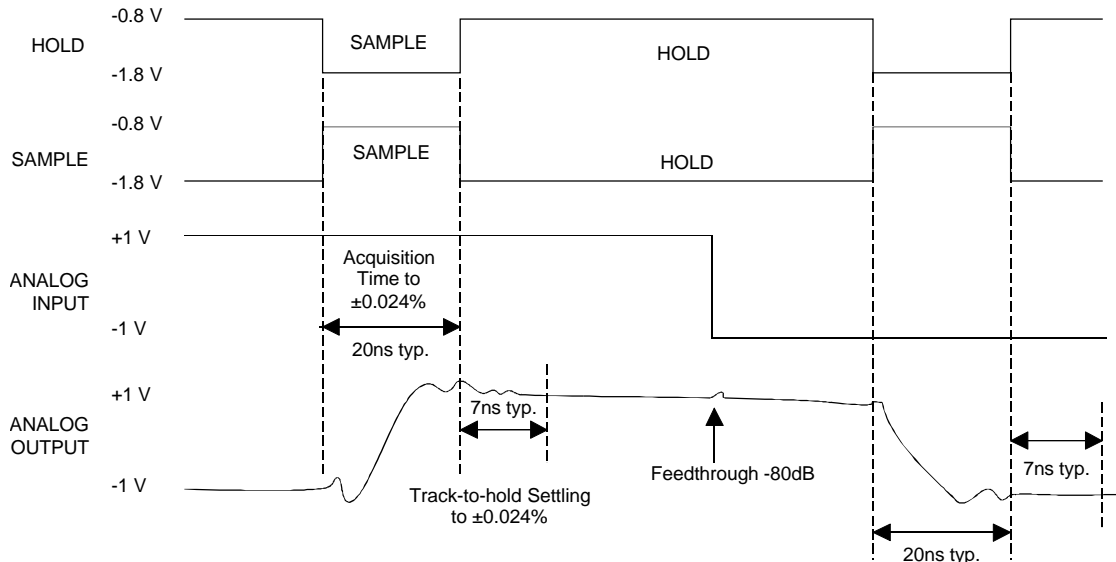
-0.8 V
HOLD
SAMPLE
HOLD
-1.8 V
-0.8 V
SAMPLE
SAMPLE
HOLD
-1.8 V
+1 V
Acquisition Time to ±0.024%
ANALOG INPUT
-1 V
20ns typ.
+1 V
ANALOG OUTPUT
7ns typ.
-1 V
Feedthrough -80dB
Track-to-hold Settling to ±0.024%
7ns typ.
20ns typ.